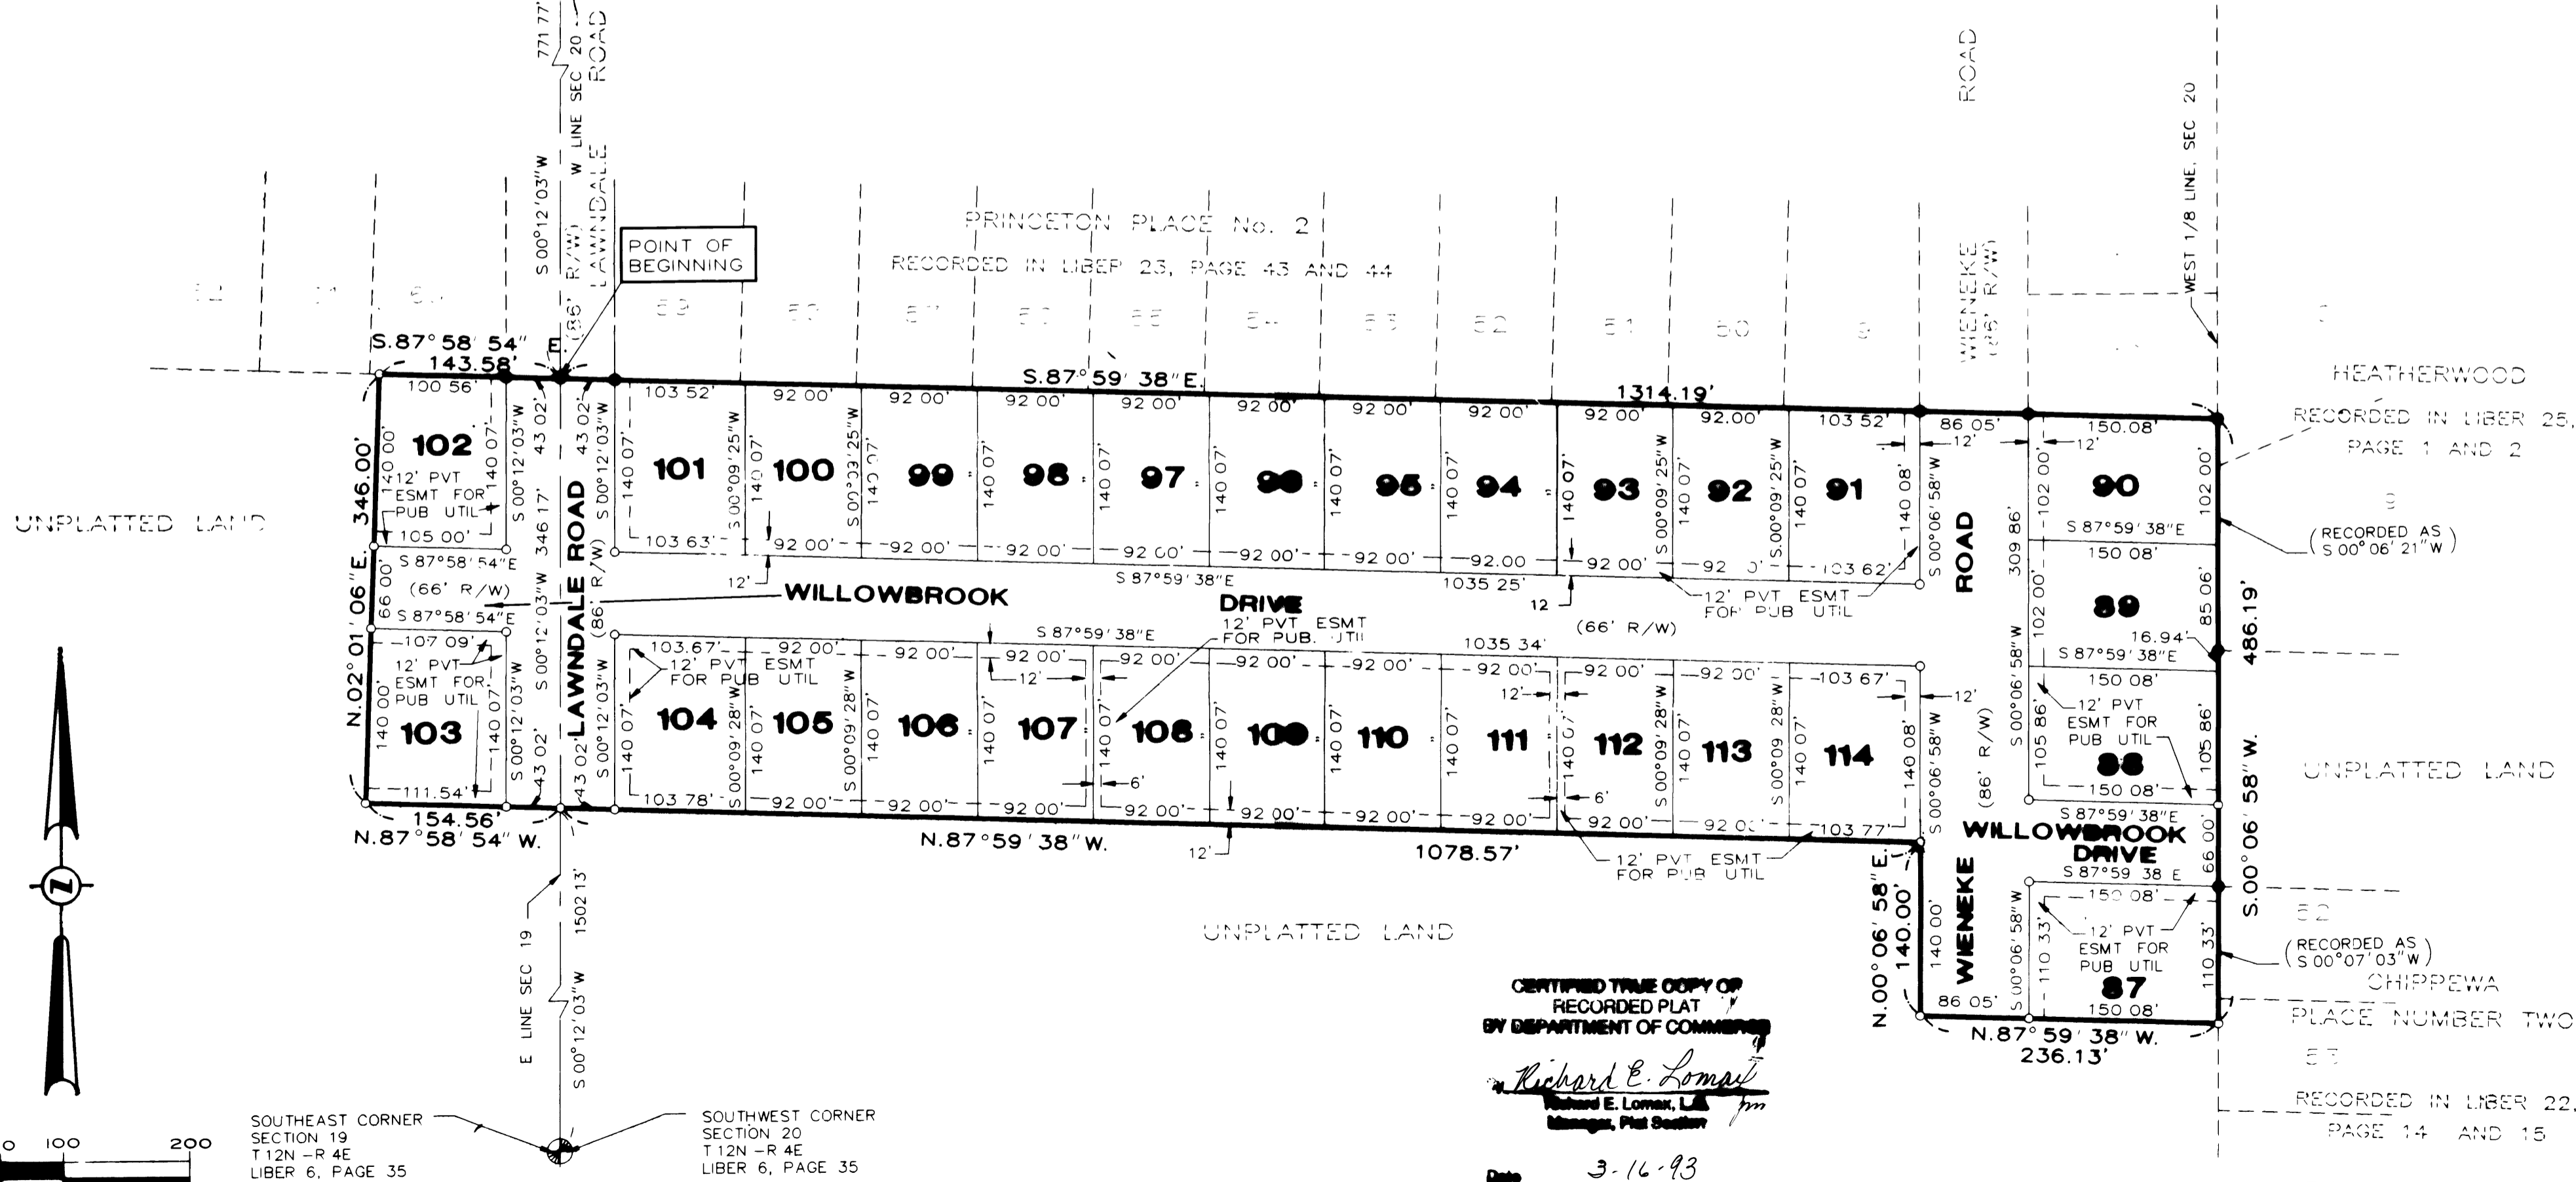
771.77'
SEC 20
ROAD
W LINE SEC 20
LAWNDALE
(86' R/W)
S 00°12'03"W

ROAD
WEST 1/8 LINE, SEC 20

PRINCETON PLACE No. 2
RECORDED IN LIBER 23, PAGE 43 AND 44

POINT OF BEGINNING

WIENEKE (86' R/W)

S.87°58'54" E
143.58'
S.87°59'38"E.
1314.19'

HEATHERWOOD
RECORDED IN LIBER 25, PAGE 1 AND 2

UNPLATTED LAND

N.02°01'06"E. 346.00'

100.56'
102
12' PVT ESMT FOR PUB UTIL
140.00'
140.07'
105.00'
S 00°12'03"W
43.02'
346.17'
S 87°58'54"E
(66' R/W)
66.00'
S 87°58'54"E
107.09'
12' PVT ESMT FOR PUB UTIL
140.00'
140.07'
103
111.54'
43.02'

LAWNDALE ROAD (86' R/W)
S 00°12'03"W

103.52'
101
140.07'
103.63'
92.00'
100
S 00°09'25"W
92.00'
99
98
97
96
95
94
93
92
91
103.52'
103.62'
140.08'
S 00°06'58"W
12'
86.05'
12'
150.08'
90
102.00'
102.00'
309.86'
150.08'
89
85.06'
16.94'
S 87°59'38"E
150.08'
12' PVT ESMT FOR PUB UTIL
105.86'
88
150.08'
S 87°59'38"E

(RECORDED AS S 00°06'21"W)

486.19'
S.00°06'58"W.

UNPLATTED LAND

S 87°59'38"E
1035.25'
12
12' PVT ESMT FOR PUB UTIL
WILLOWBROOK DRIVE
12' PVT ESMT FOR PUB. UTIL
(66' R/W)
1035.34'
S 87°59'38"E

ROAD

103.67'
12' PVT ESMT FOR PUB UTIL
104
105
106
107
108
109
110
111
112
113
114
S 00°09'28"W
140.07'
103.78'
92.00'
12'
6'
103.67'
103.77'
140.08'
S 00°06'58"W
12'
(86' R/W)

154.56'
N.87°58'54" W.
N.87°59'38"W.
12'
1078.57'
12' PVT ESMT FOR PUB UTIL

WILLOWBROOK DRIVE
66.00'
S 87°59 38 E
150.08'
12' PVT ESMT FOR PUB UTIL
110.33'
87
150.08'
86.05'
140.00'
WIENEKE
N.00°06'58"E. 140.00'
N.87°59'38"W.
236.13'

(RECORDED AS S 00°07'03"W)
CHIPPEWA PLACE NUMBER TWO
RECORDED IN LIBER 22, PAGE 14 AND 15

UNPLATTED LAND

E LINE SEC 19
1502.13'
S 00°12'03"W

CERTIFIED TRUE COPY OF RECORDED PLAT BY DEPARTMENT OF COMMERCE
Richard E. Lomax
Richard E. Lomax, L.S.
Manager, Plat Section
Date 3-16-93

SOUTHEAST CORNER SECTION 19 T 12N -R 4E LIBER 6, PAGE 35
SOUTHWEST CORNER SECTION 20 T 12N -R 4E LIBER 6, PAGE 35

0 100 200